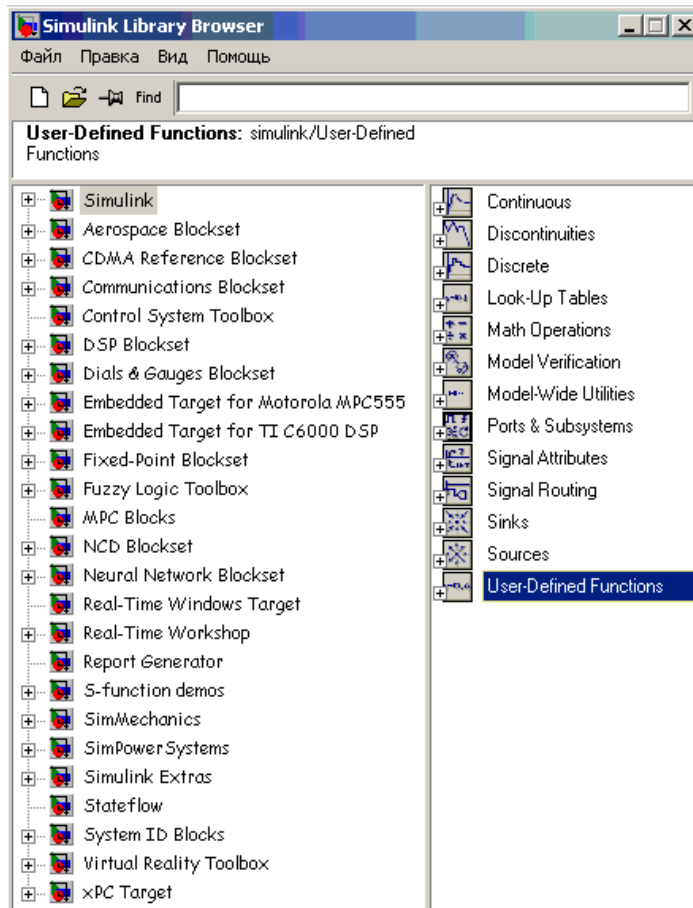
Simulink Library Browser

Файл Правка Вид Помощь

Find

User-Defined Functions: simulink/User-Defined Functions

Simulink
Aerospace Blockset
CDMA Reference Blockset
Communications Blockset
Control System Toolbox
DSP Blockset
Dials & Gauges Blockset
Embedded Target for Motorola MPC555
Embedded Target for TI C6000 DSP
Fixed-Point Blockset
Fuzzy Logic Toolbox
MPC Blocks
NCD Blockset
Neural Network Blockset
Real-Time Windows Target
Real-Time Workshop
Report Generator
S-function demos
SimMechanics
SimPowerSystems
Simulink Extras
Stateflow
System ID Blocks
Virtual Reality Toolbox
xPC Target

Continuous
Discontinuities
Discrete
Look-Up Tables
Math Operations
Model Verification
Model-Wide Utilities
Ports & Subsystems
Signal Attributes
Signal Routing
Sinks
Sources
User-Defined Functions